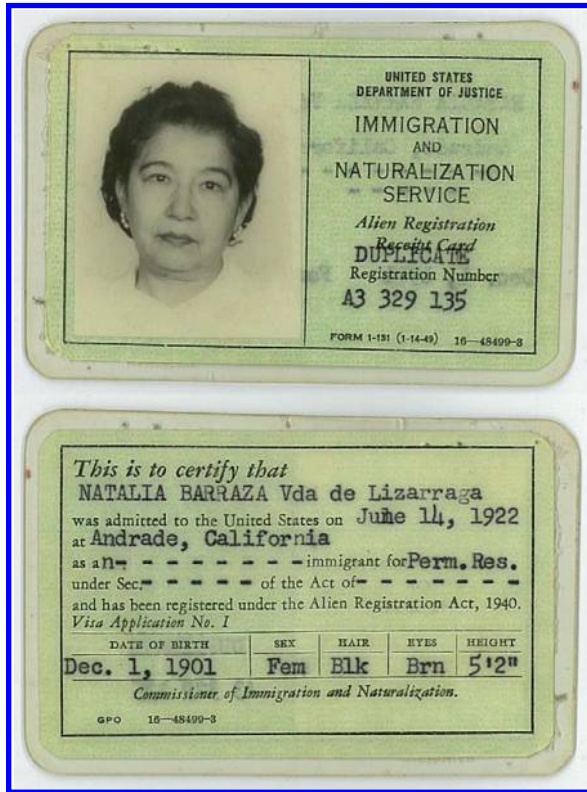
UNITED STATES
DEPARTMENT OF JUSTICE
IMMIGRATION
AND
NATURALIZATION
SERVICE
Alien Registration
Receipt Card
DUPLICATE
Registration Number
A3 329 135

FORM I-151 (1-14-49) 16—48499-3

This is to certify that
NATALIA BARRAZA Vda de Lizarraga
was admitted to the United States on June 14, 1922
at Andrade, California
as an- - - - - - - - immigrant for Perm. Res.
under Sec.- - - - - of the Act of- - - - - - -
and has been registered under the Alien Registration Act, 1940.
Visa Application No. 1

| DATE OF BIRTH | SEX | HAIR | EYES | HEIGHT |
|---|---|---|---|---|
| Dec. 1, 1901 | Fem | Blk | Brn | 5'2" |

Commissioner of Immigration and Naturalization.

GPO 16—48499-3